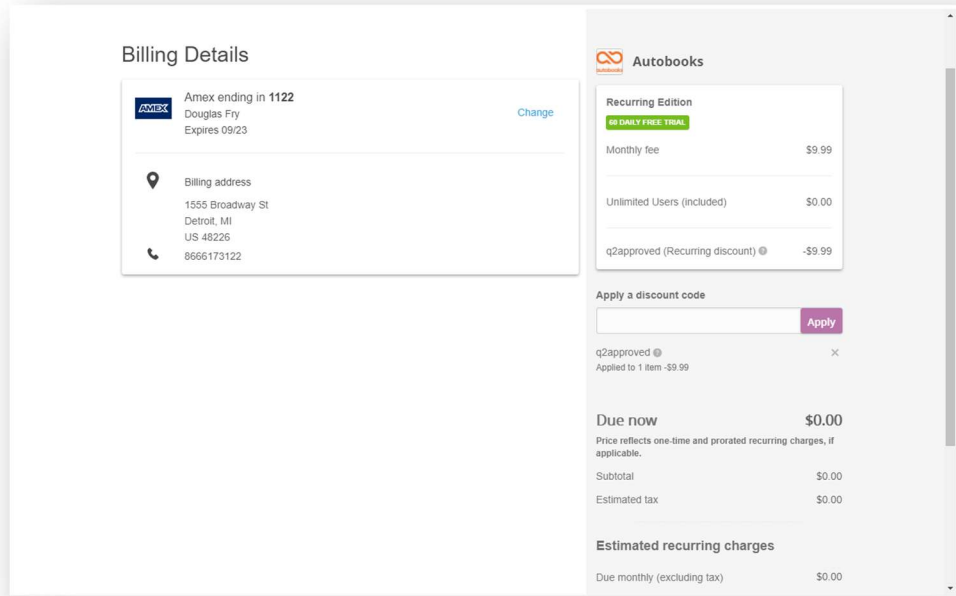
Billing Details

AMEX

Amex ending in **1122**
Douglas Fry
Expires 09/23

Change

Billing address
1555 Broadway St
Detroit, MI
US 48226
8666173122

autobooks

Autobooks

Recurring Edition
60 DAILY FREE TRIAL

| Monthly fee | $9.99 |
|---|---|
| Unlimited Users (included) | $0.00 |
| q2approved (Recurring discount) | -$9.99 |

Apply a discount code

Apply

q2approved
Applied to 1 item -$9.99

×

Due now $0.00
Price reflects one-time and prorated recurring charges, if applicable.

| Subtotal | $0.00 |
|---|---|
| Estimated tax | $0.00 |

Estimated recurring charges

Due monthly (excluding tax) $0.00